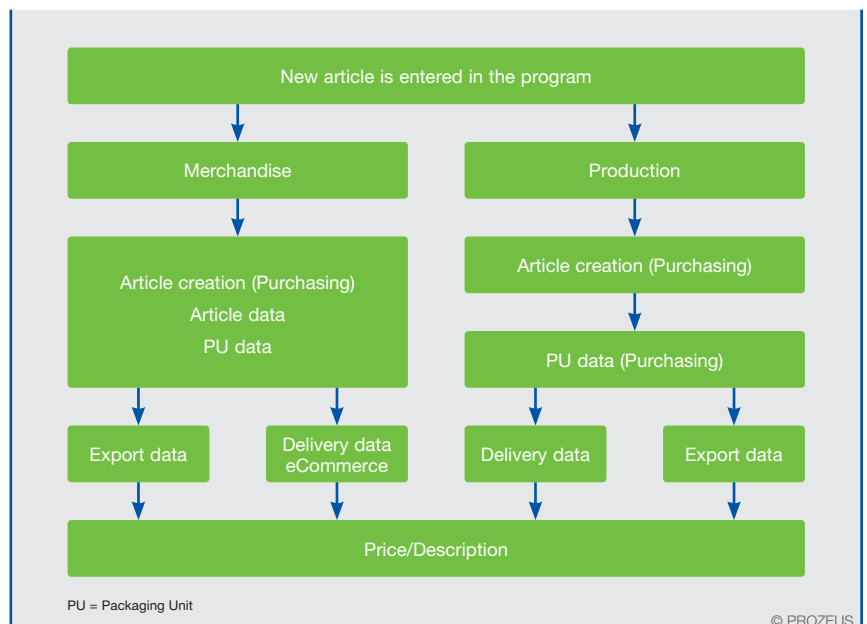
New article is entered in the program

Merchandise

Production

Article creation (Purchasing)
Article data
PU data

Article creation (Purchasing)

PU data (Purchasing)

Export data

Delivery data eCommerce

Delivery data

Export data

Price/Description

PU = Packaging Unit

© PROZEUS